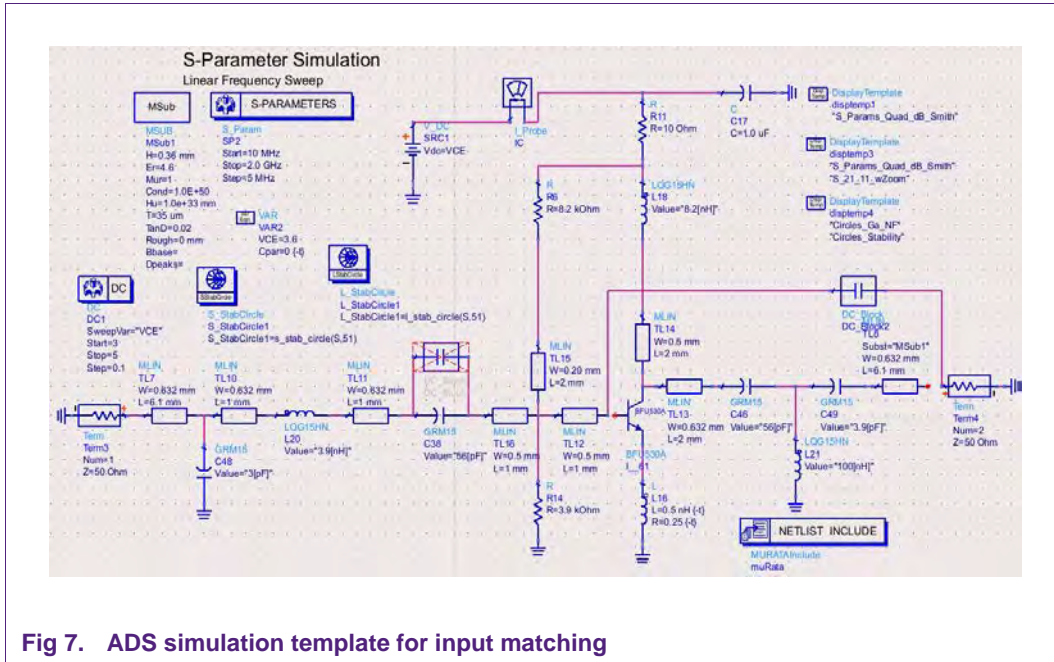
S-Parameter Simulation
Linear Frequency Sweep

MSub
MSUB
MSub1
H=0.36 mm
Er=4.6
Mur=1
Cond=1.0E+50
Hu=1.0e+33 mm
T=35 um
TanD=0.02
Rough=0 mm
Bbase=
Dpeaks=

S-PARAMETERS
S_Param
SP2
Start=10 MHz
Stop=2.0 GHz
Step=5 MHz

VAR
VAR2
VCE=3.6
Cpar=0 {-t}

V_DC
SRC1
Vdc=VCE

I_Probe
IC

R
R11
R=10 Ohm

C
C17
C=1.0 uF

DisplayTemplate
disptemp1
"S_Params_Quad_dB_Smith"

DisplayTemplate
disptemp3
"S_Params_Quad_dB_Smith"
"S_21_11_wZoom"

DisplayTemplate
disptemp4
"Circles_Ga_NF"
"Circles_Stability"

R
R6
R=8.2 kOhm

LQG15HN
L18
Value="8.2[nH]"

DC
DC
DC1
SweepVar="VCE"
Start=3
Stop=5
Step=0.1

S_StabCircle
S_StabCircle1
S_StabCircle1=s_stab_circle(S,51)

L_StabCircle
L_StabCircle1
L_StabCircle1=l_stab_circle(S,51)

DC_Block
DC_Block2

TL9
Subst="MSub1"
W=0.632 mm
L=6.1 mm

MLIN
TL14
W=0.8 mm
L=2 mm

MLIN
TL15
W=0.20 mm
L=2 mm

MLIN
TL7
W=0.632 mm
L=6.1 mm

MLIN
TL10
W=0.632 mm
L=1 mm

MLIN
TL11
W=0.632 mm
L=1 mm

Term
Term3
Num=1
Z=50 Ohm

GRM15
C48
Value="3[pF]"

LQG15HN
L20
Value="3.9[nH]"

GRM15
C38
Value="56[pF]"

MLIN
TL16
W=0.5 mm
L=1 mm

MLIN
TL12
W=0.5 mm
L=1 mm

BFU530A
BFU530A
L_61

MLIN
TL13
W=0.632 mm
L=2 mm

GRM15
C46
Value="56[pF]"

GRM15
C49
Value="3.9[pF]"

LQG15HN
L21
Value="100[nH]"

Term
Term4
Num=2
Z=50 Ohm

R
R14
R=3.9 kOhm

L
L16
L=0.5 nH {-t}
R=0.25 {-t}

NETLIST INCLUDE
MURATAInclude
muRata

Fig 7. ADS simulation template for input matching